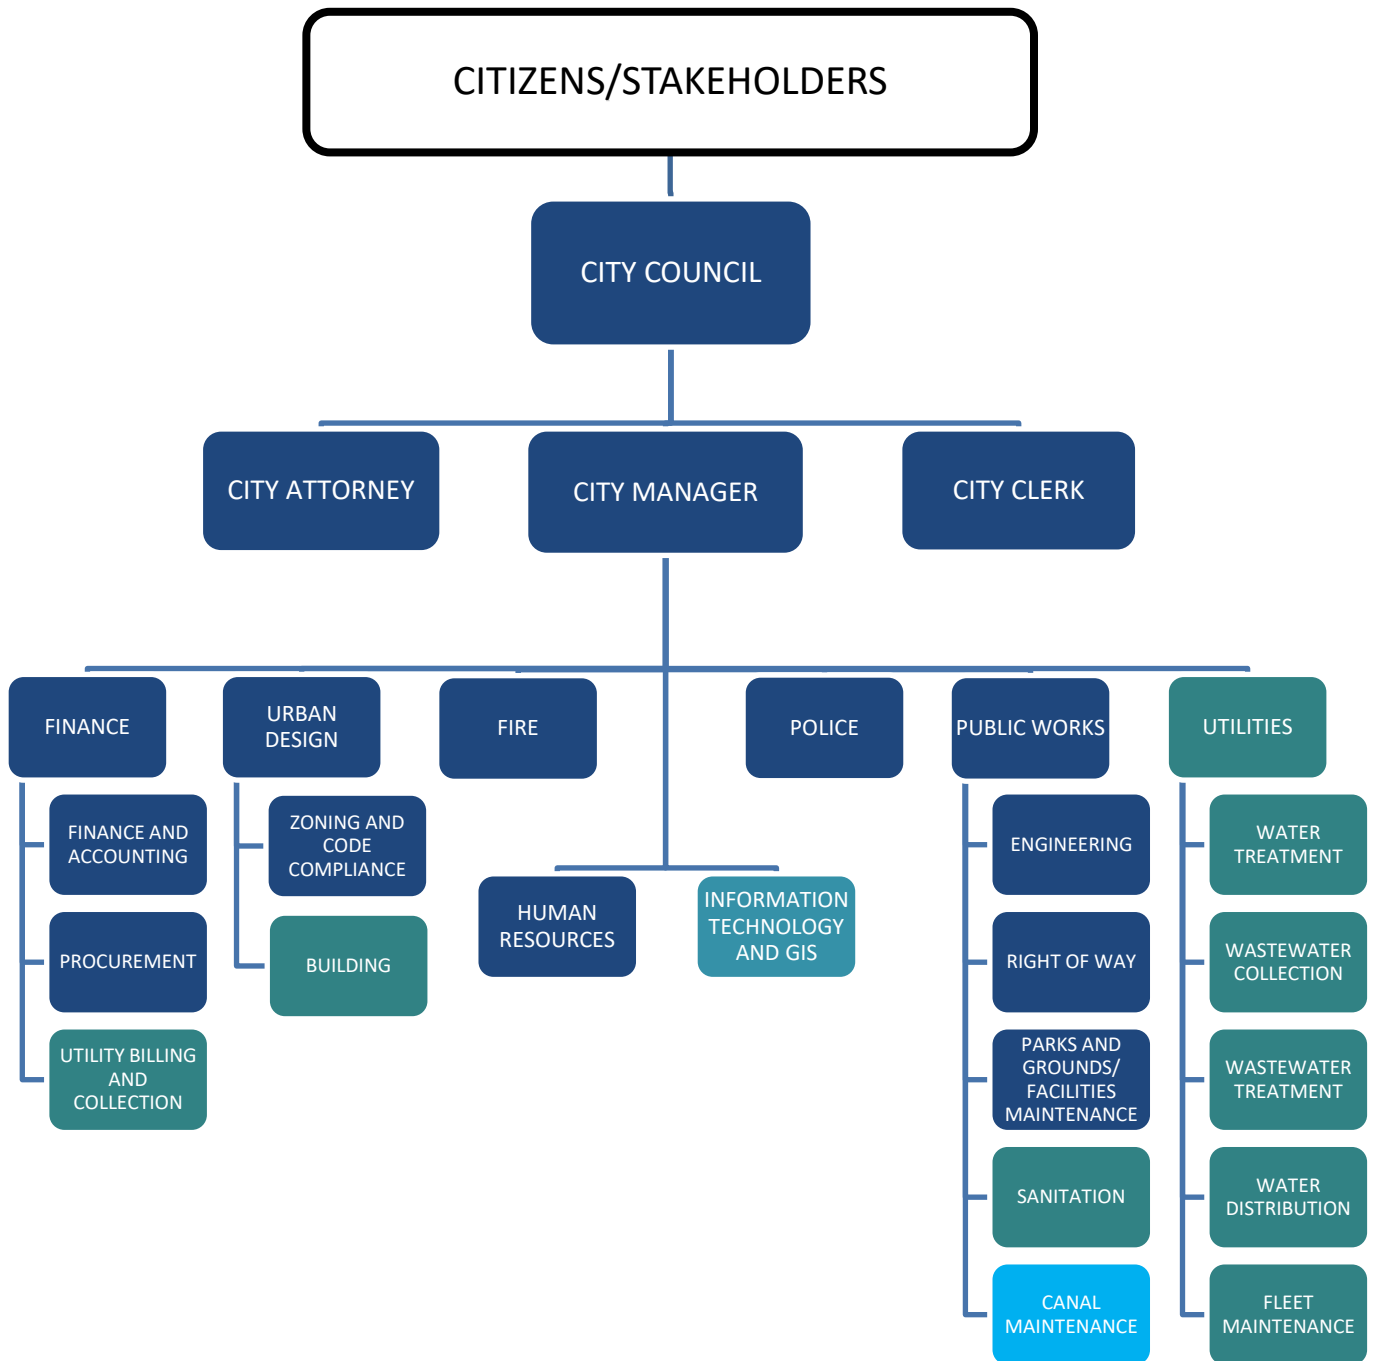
CITIZENS/STAKEHOLDERS

CITY COUNCIL

CITY ATTORNEY

CITY MANAGER

CITY CLERK

FINANCE

FINANCE AND ACCOUNTING

PROCUREMENT

UTILITY BILLING AND COLLECTION

URBAN DESIGN

ZONING AND CODE COMPLIANCE

BUILDING

FIRE

HUMAN RESOURCES

INFORMATION TECHNOLOGY AND GIS

POLICE

PUBLIC WORKS

ENGINEERING

RIGHT OF WAY

PARKS AND GROUNDS/ FACILITIES MAINTENANCE

SANITATION

CANAL MAINTENANCE

UTILITIES

WATER TREATMENT

WASTEWATER COLLECTION

WASTEWATER TREATMENT

WATER DISTRIBUTION

FLEET MAINTENANCE